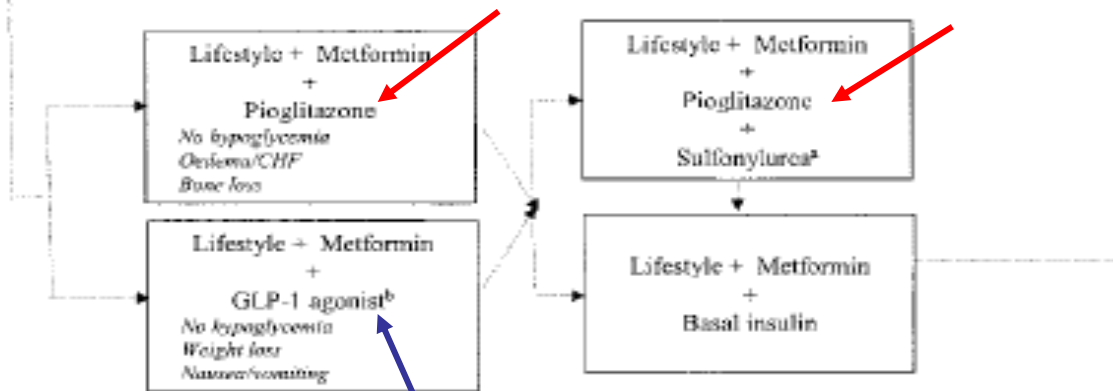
Lifestyle + Metformin
+
Pioglitazone
No hypoglycemia
Oedema/CHF
Bone loss

Lifestyle + Metformin
+
GLP-1 agonist$^b$
No hypoglycemia
Weight loss
Nausea/vomiting

Lifestyle + Metformin
+
Pioglitazone
+
Sulfonylurea$^a$

Lifestyle + Metformin
+
Basal insulin